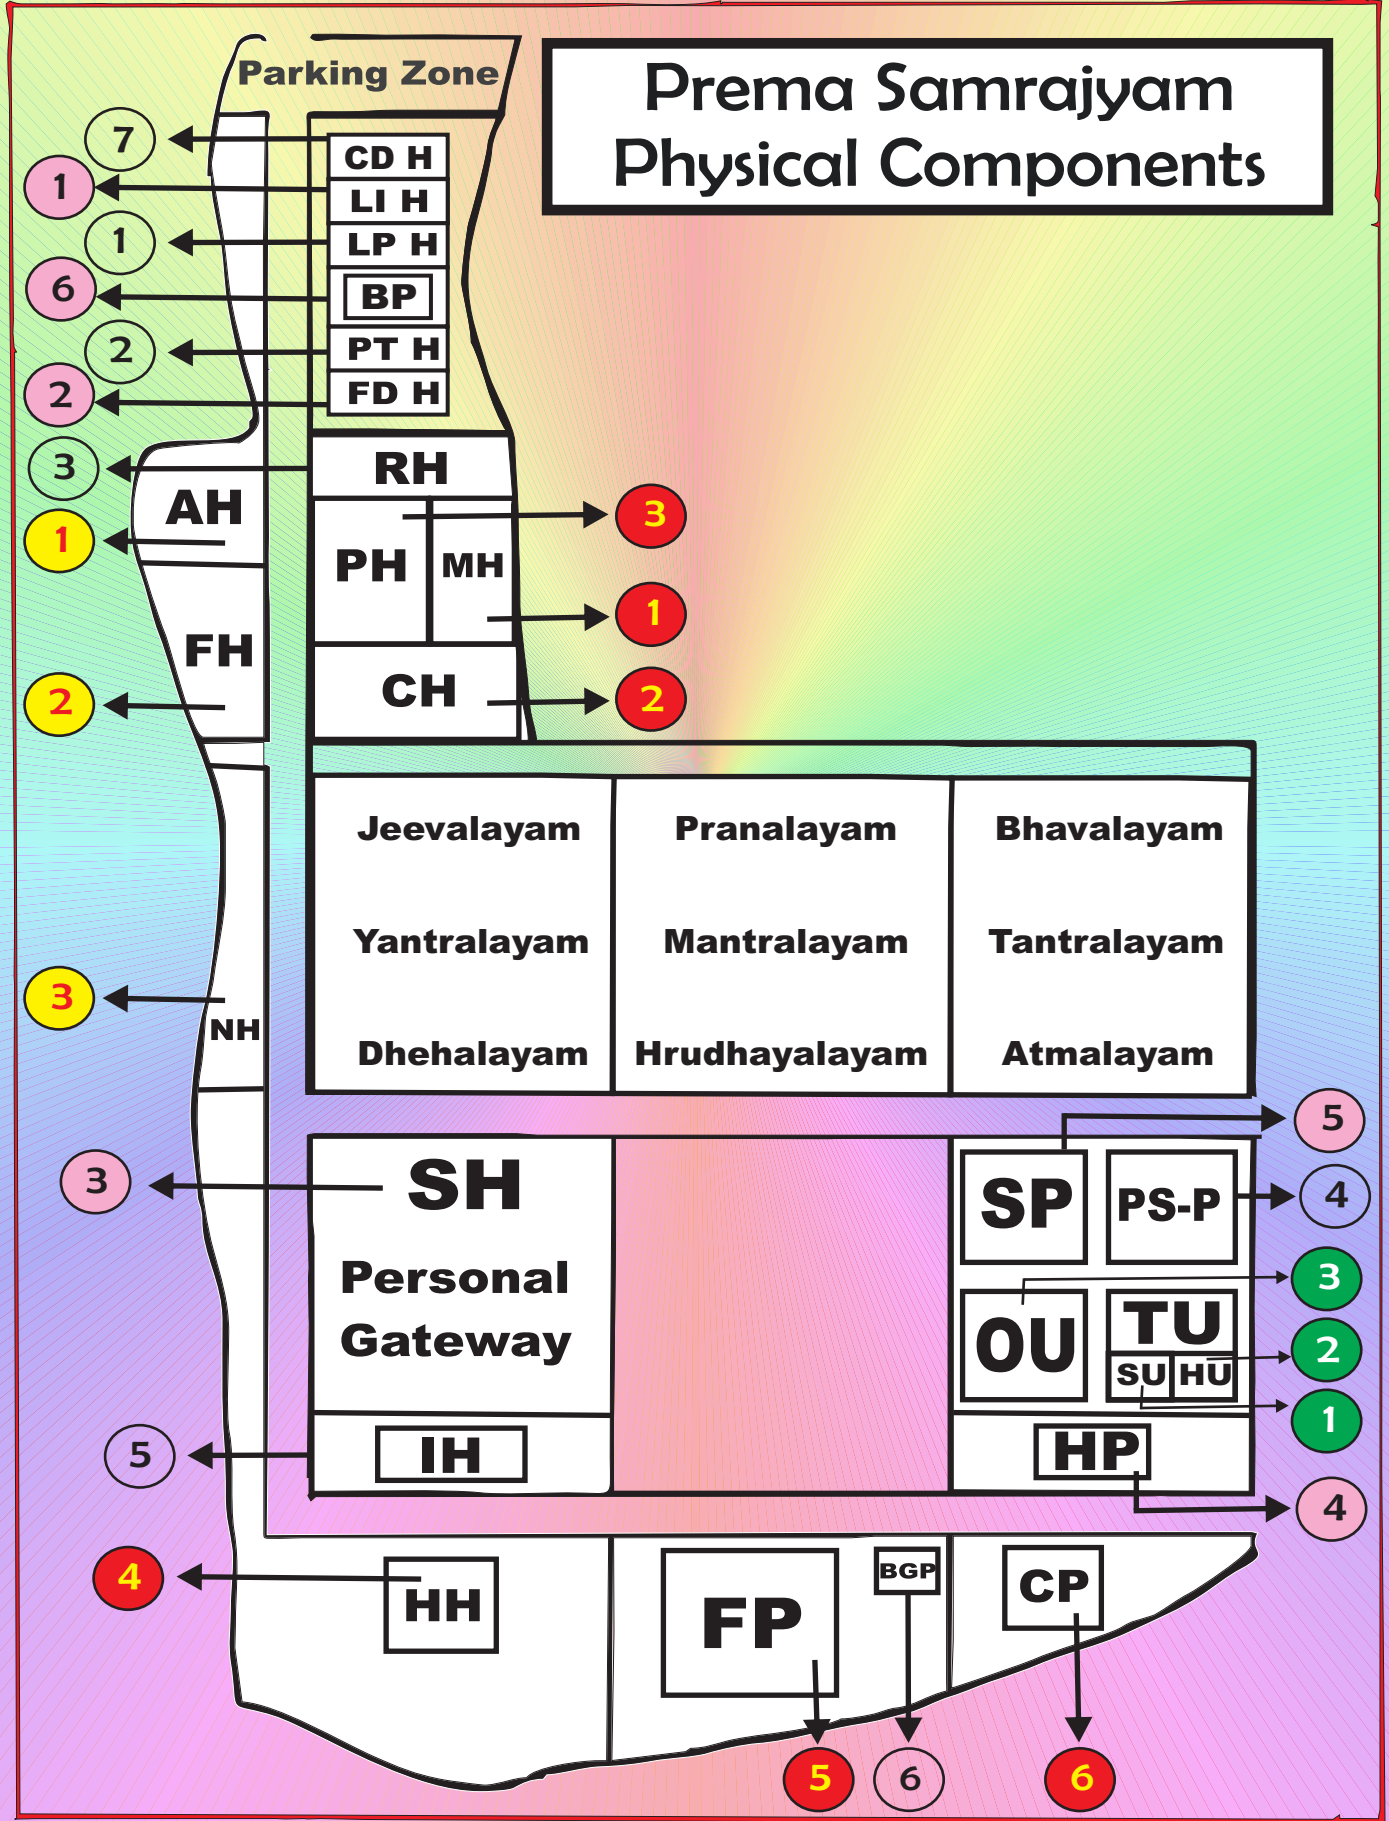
Prema Samrajyam
Physical Components

Parking Zone

7
1
1
6
2
2
3
1
2
3

CD H
LI H
LP H
BP
PT H
FD H

RH
PH
MH
CH
AH
FH
NH

3
1
2

| Jeevalayam | Pranalayam | Bhavalayam |
|---|---|---|
| Yantralayam | Mantralayam | Tantralayam |
| Dhehalayam | Hrudhayalayam | Atmalayam |

3
SH
Personal Gateway
5
IH

SP
PS-P
OU
TU
SU
HU
HP

5
4
3
2
1
4

4
HH
FP
BGP
CP

5
6
6